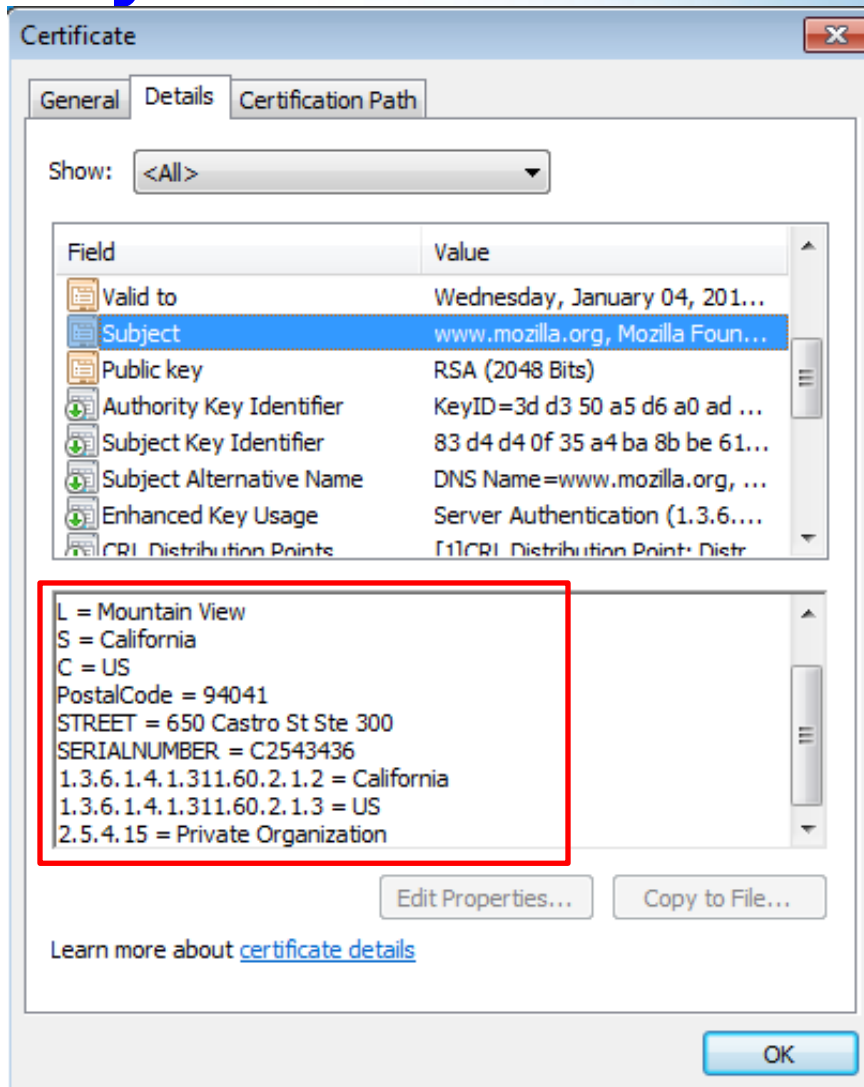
Certificate

General | Details | Certification Path

Show: <All>

| Field | Value |
|---|---|
| Valid to | Wednesday, January 04, 201... |
| Subject | www.mozilla.org, Mozilla Foun... |
| Public key | RSA (2048 Bits) |
| Authority Key Identifier | KeyID=3d d3 50 a5 d6 a0 ad ... |
| Subject Key Identifier | 83 d4 d4 0f 35 a4 ba 8b be 61... |
| Subject Alternative Name | DNS Name=www.mozilla.org, ... |
| Enhanced Key Usage | Server Authentication (1.3.6.... |
| CRL Distribution Points | [1]CRL Distribution Point: Distr... |

L = Mountain View
S = California
C = US
PostalCode = 94041
STREET = 650 Castro St Ste 300
SERIALNUMBER = C2543436
1.3.6.1.4.1.311.60.2.1.2 = California
1.3.6.1.4.1.311.60.2.1.3 = US
2.5.4.15 = Private Organization

Edit Properties... Copy to File...

Learn more about certificate details

OK